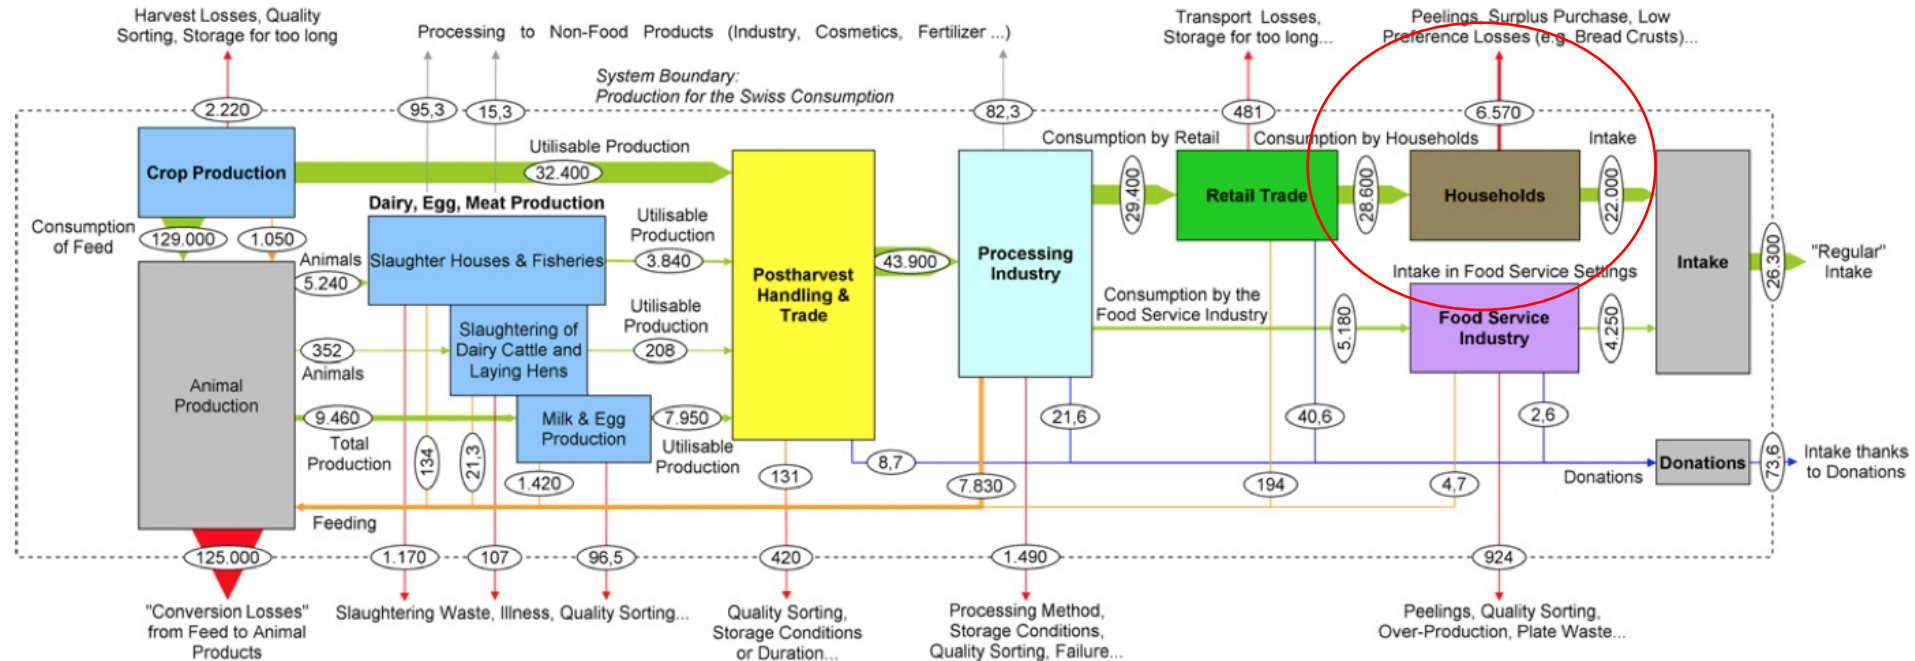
Harvest Losses, Quality Sorting, Storage for too long

Processing to Non-Food Products (Industry, Cosmetics, Fertilizer ...)

Transport Losses, Storage for too long...

Peelings, Surplus Purchase, Low Preference Losses (e.g. Bread Crusts)...

System Boundary: Production for the Swiss Consumption

2.220

95,3

15,3

82,3

481

6.570

Crop Production

Utilisable Production

32.400

Consumption by Retail

Consumption by Households

Intake

Dairy, Egg, Meat Production

Consumption of Feed

129.000

1.050

Animals

5.240

Slaughter Houses & Fisheries

Utilisable Production

3.840

Postharvest Handling & Trade

43.900

Processing Industry

29.400

Retail Trade

28.600

Households

22.000

Intake

26.300

"Regular" Intake

Intake in Food Service Settings

Consumption by the Food Service Industry

5.180

Food Service Industry

4.250

Slaughtering of Dairy Cattle and Laying Hens

Utilisable Production

352

Animals

208

Animal Production

9.460

Total Production

Milk & Egg Production

7.950

Utilisable Production

21,6

40,6

2,6

134

21,3

1.420

131

8,7

Donations

73,6

Intake thanks to Donations

Donations

7.830

194

4,7

Feeding

125.000

1.170

107

96,5

420

1.490

924

"Conversion Losses" from Feed to Animal Products

Slaughtering Waste, Illness, Quality Sorting...

Quality Sorting, Storage Conditions or Duration...

Processing Method, Storage Conditions, Quality Sorting, Failure...

Peelings, Quality Sorting, Over-Production, Plate Waste...